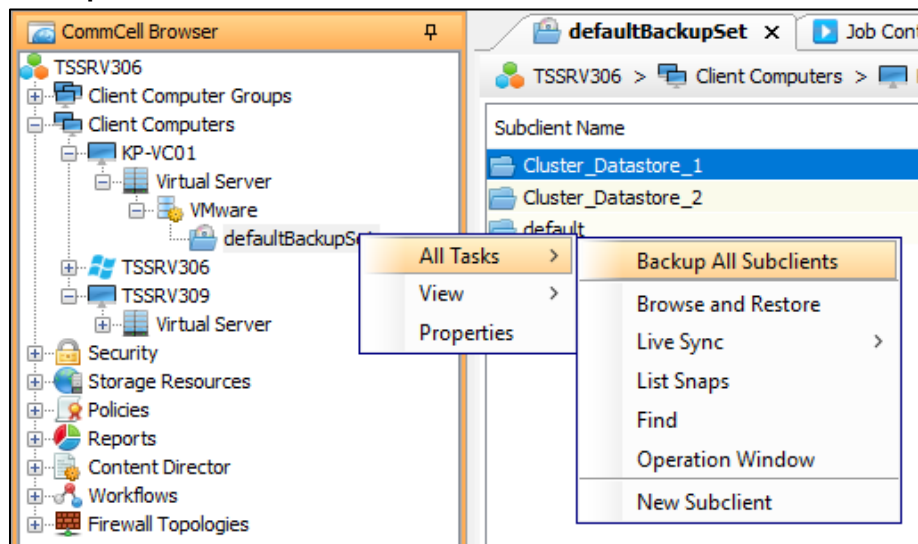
CommCell Browser

TSSRV306
Client Computer Groups
Client Computers
KP-VC01
Virtual Server
VMware
defaultBackupSe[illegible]
TSSRV306
TSSRV309
Virtual Server
Security
Storage Resources
Policies
Reports
Content Director
Workflows
Firewall Topologies

defaultBackupSet ×
Job Con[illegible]

TSSRV306 > Client Computers >

Subclient Name
Cluster_Datastore_1
Cluster_Datastore_2
default

All Tasks >
View >
Properties

Backup All Subclients
Browse and Restore
Live Sync >
List Snaps
Find
Operation Window
New Subclient